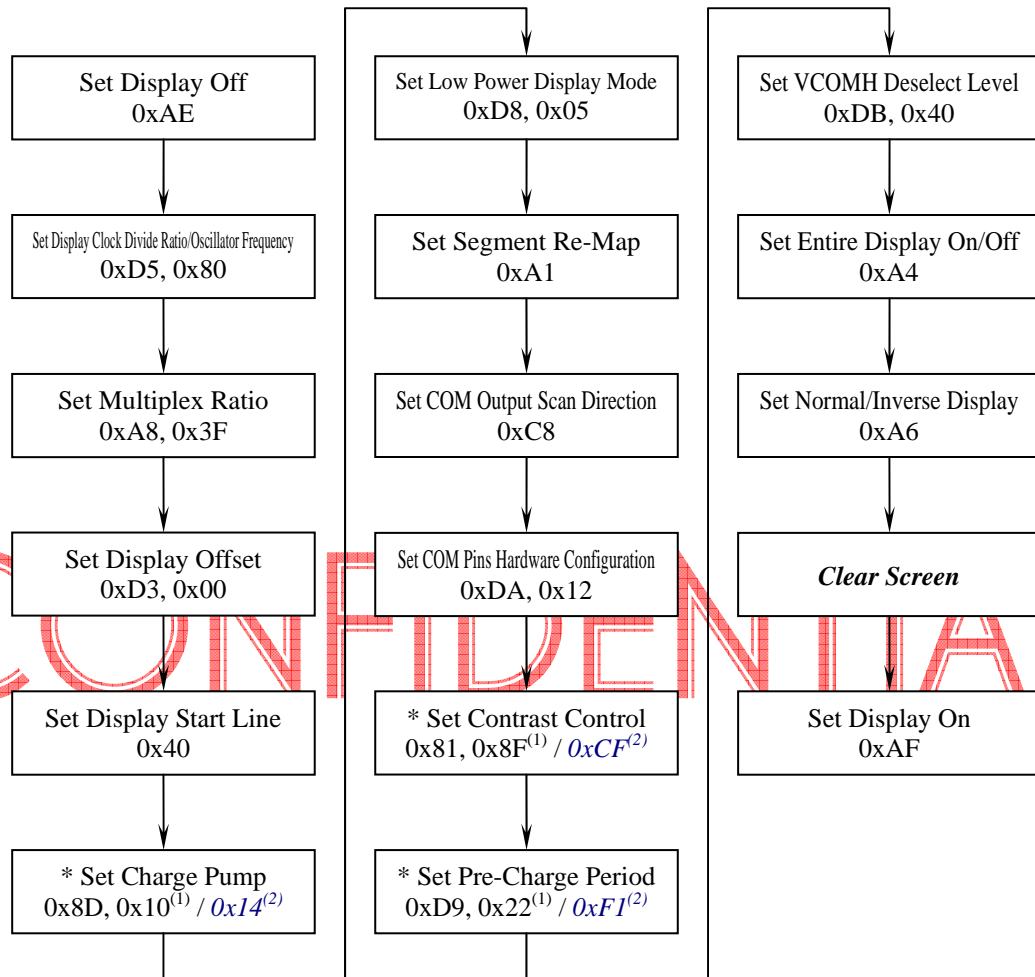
Set Display Off
0xAE

Set Display Clock Divide Ratio/Oscillator Frequency
0xD5, 0x80

Set Multiplex Ratio
0xA8, 0x3F

Set Display Offset
0xD3, 0x00

Set Display Start Line
0x40

* Set Charge Pump
0x8D, 0x10$^{(1)}$ / 0x14$^{(2)}$

Set Low Power Display Mode
0xD8, 0x05

Set Segment Re-Map
0xA1

Set COM Output Scan Direction
0xC8

Set COM Pins Hardware Configuration
0xDA, 0x12

* Set Contrast Control
0x81, 0x8F$^{(1)}$ / 0xCF$^{(2)}$

* Set Pre-Charge Period
0xD9, 0x22$^{(1)}$ / 0xF1$^{(2)}$

Set VCOMH Deselect Level
0xDB, 0x40

Set Entire Display On/Off
0xA4

Set Normal/Inverse Display
0xA6

Clear Screen

Set Display On
0xAF

CONFIDENTIAL